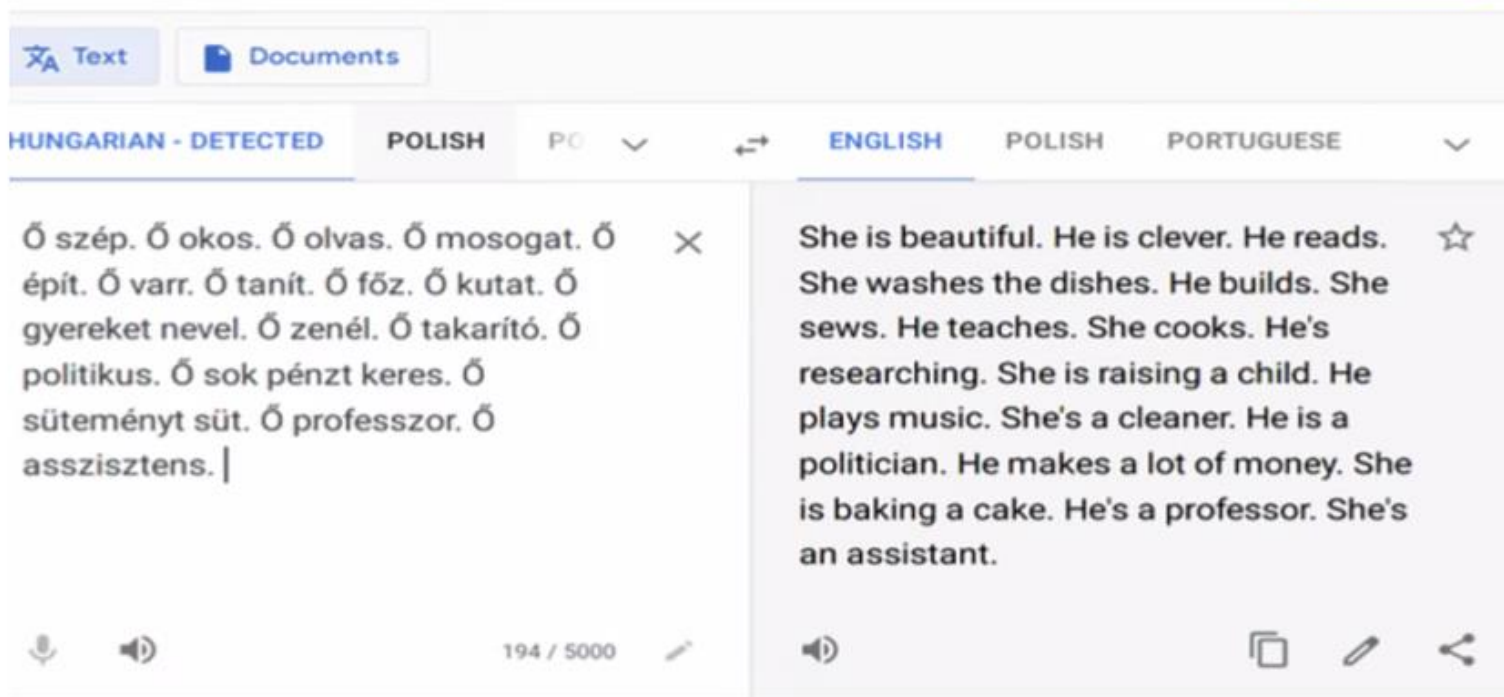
Text Documents

HUNGARIAN - DETECTED POLISH PO

ENGLISH POLISH PORTUGUESE

Ő szép. Ő okos. Ő olvas. Ő mosogat. Ő épít. Ő varr. Ő tanít. Ő főz. Ő kutat. Ő gyereket nevel. Ő zenél. Ő takarító. Ő politikus. Ő sok pénzt keres. Ő süteményt süt. Ő professzor. Ő asszisztens.

She is beautiful. He is clever. He reads. She washes the dishes. He builds. She sews. He teaches. She cooks. He's researching. She is raising a child. He plays music. She's a cleaner. He is a politician. He makes a lot of money. She is baking a cake. He's a professor. She's an assistant.

194 / 5000